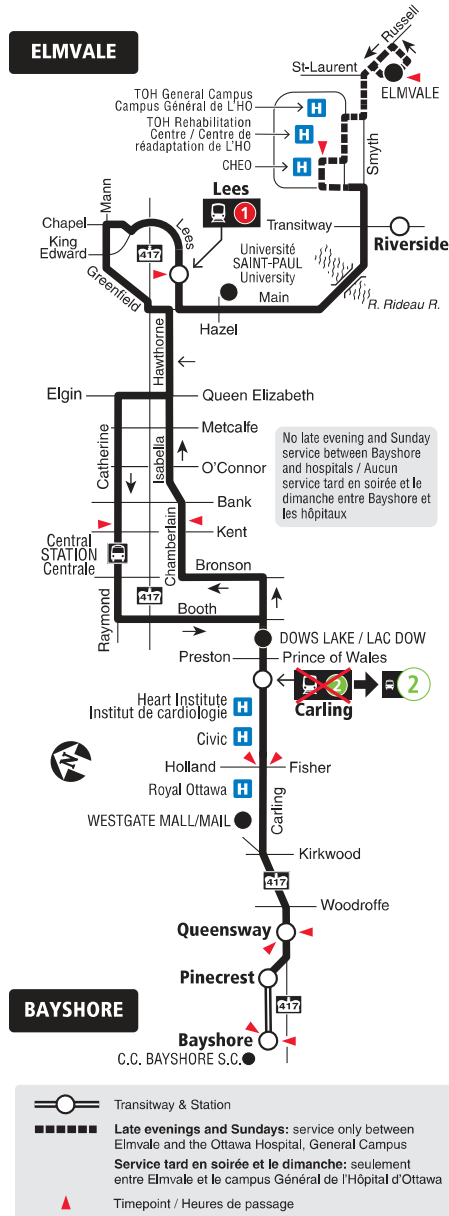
ELMVALE

Russell
St-Laurent
ELMVALE
TOH General Campus
Campus Général de L'HO
TOH Rehabilitation Centre / Centre de réadaptation de L'HO
CHEO
Smyth
Lees
1
Mann
Chapel
King Edward
Lees
417
Transitway
Riverside
Université SAINT-PAUL University
Greenfield
Hazel
Main
R. Rideau R.
Hawthorne
Elgin
Queen Elizabeth
Metcalfe
Catherine
Isabella
O'Connor
No late evening and Sunday service between Bayshore and hospitals / Aucun service tard en soirée et le dimanche entre Bayshore et les hôpitaux
Bank
Kent
Chamberlain
Central STATION Centrale
Bronson
Raymond
417
Booth
DOWS LAKE / LAC DOW
Preston
Prince of Wales
2
2
Carling
Heart Institute
Institut de cardiologie
Civic
Holland
Fisher
Royal Ottawa
WESTGATE MALL/MAIL
Carling
Kirkwood
417
Woodroffe
Queensway
Pinecrest
417
BAYSHORE
Bayshore
C.C. BAYSHORE S.C.

Transitway & Station
Late evenings and Sundays: service only between Elmvale and the Ottawa Hospital, General Campus
Service tard en soirée et le dimanche: seulement entre Elmvale et le campus Général de l'Hôpital d'Ottawa
Timepoint / Heures de passage